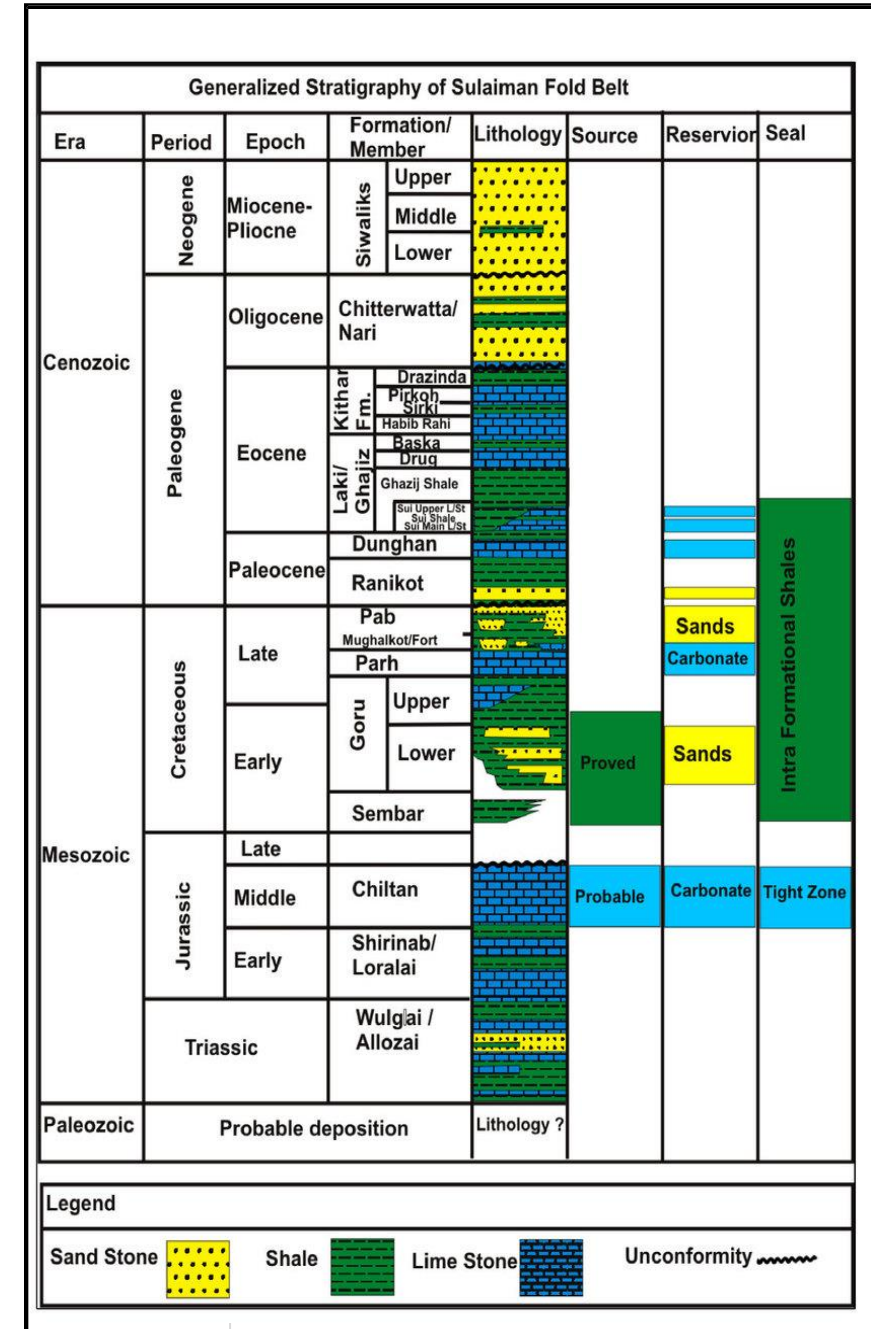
Generalized Stratigraphy of Sulaiman Fold Belt

| Era | Period | Epoch | Formation/ Member | | Lithology | Source | Reservior | Seal |
|---|---|---|---|---|---|---|---|---|
| Cenozoic | Neogene | Miocene-Pliocne | Siwaliks | Upper | | | | |
| | | | | Middle | | | | |
| | | | | Lower | | | | |
| | Paleogene | Oligocene | Chitterwatta/ Nari | | | | | |
| | | Eocene | Kithar Fm. | Drazinda | | | | |
| | | | | Pirkoh | | | | |
| | | | | Sirki | | | | |
| | | | | Habib Rahi | | | | |
| | | | Laki/ Ghajiz | Baska | | | | Intra Formational Shales |
| | | | | Drug | | | | |
| | | | | Ghazij Shale | | | | |
| | | | | Sui Upper L/St | | | | |
| | | | | Sui Shale | | | | |
| | | | | Sui Main L/St | | | | |
| | | Paleocene | Dunghan | | | | | |
| | | | Ranikot | | | | | |
| Mesozoic | Cretaceous | Late | Pab | | | | Sands | |
| | | | Mughalkot/Fort | | | | Carbonate | |
| | | | Parh | | | | | |
| | | Early | Goru | Upper | | | | |
| | | | | Lower | | Proved | Sands | |
| | | | Sembar | | | | | |
| | Jurassic | Late | | | | | | |
| | | Middle | Chiltan | | | Probable | Carbonate | Tight Zone |
| | | Early | Shirinab/ Loralai | | | | | |
| | Triassic | | Wulgai / Allozai | | | | | |
| Paleozoic | Probable deposition | | | | Lithology ? | | | |

Legend

Sand Stone Shale Lime Stone Unconformity